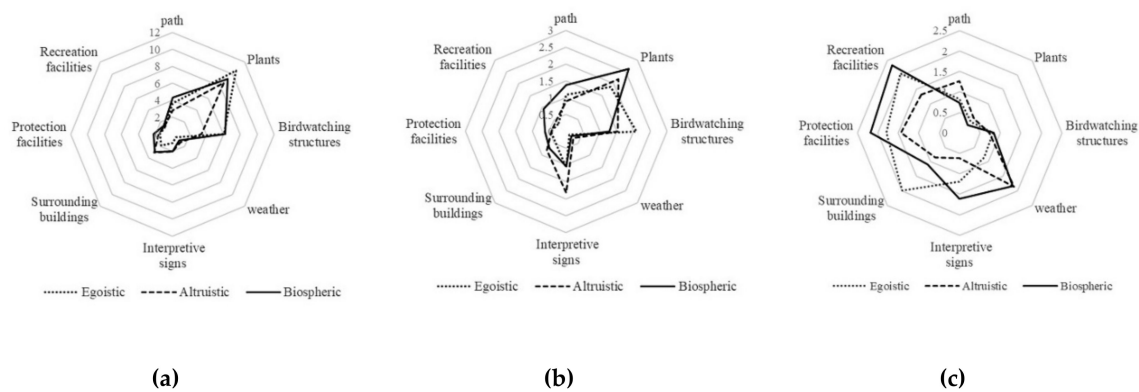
path
12
10
8
6
4
2
Plants
Birdwatching structures
weather
Interpretive signs
Surrounding buildings
Protection facilities
Recreation facilities
Egoistic
Altruistic
Biospheric

(a)

path
3
2.5
2
1.5
1
0.5
Plants
Birdwatching structures
weather
Interpretive signs
Surrounding buildings
Protection facilities
Recreation facilities
Egoistic
Altruistic
Biospheric

(b)

path
2.5
2
1.5
1
0.5
0
Plants
Birdwatching structures
weather
Interpretive signs
Surrounding buildings
Protection facilities
Recreation facilities
Egoistic
Altruistic
Biospheric

(c)